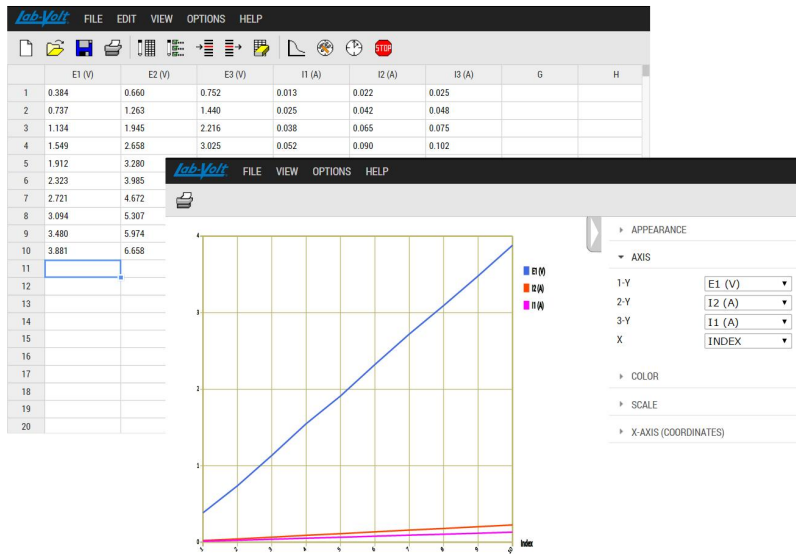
Lab-Volt FILE EDIT VIEW OPTIONS HELP

STOP

| | E1 (V) | E2 (V) | E3 (V) | I1 (A) | I2 (A) | I3 (A) | G | H |
|---|---|---|---|---|---|---|---|---|
| 1 | 0.384 | 0.660 | 0.752 | 0.013 | 0.022 | 0.025 | | |
| 2 | 0.737 | 1.263 | 1.440 | 0.025 | 0.042 | 0.048 | | |
| 3 | 1.134 | 1.945 | 2.216 | 0.038 | 0.065 | 0.075 | | |
| 4 | 1.549 | 2.658 | 3.025 | 0.052 | 0.090 | 0.102 | | |
| 5 | 1.912 | 3.280 | | | | | | |
| 6 | 2.323 | 3.985 | | | | | | |
| 7 | 2.721 | 4.672 | | | | | | |
| 8 | 3.094 | 5.307 | | | | | | |
| 9 | 3.480 | 5.974 | | | | | | |
| 10 | 3.881 | 6.658 | | | | | | |
| 11 | | | | | | | | |
| 12 | | | | | | | | |
| 13 | | | | | | | | |
| 14 | | | | | | | | |
| 15 | | | | | | | | |
| 16 | | | | | | | | |
| 17 | | | | | | | | |
| 18 | | | | | | | | |
| 19 | | | | | | | | |
| 20 | | | | | | | | |

Lab-Volt FILE VIEW OPTIONS HELP

4
3
2
1
0
1 2 3 4 5 6 7 8 9 10
Index

E1 (V)
I2 (A)
I1 (A)

APPEARANCE
AXIS
1-Y E1 (V)
2-Y I2 (A)
3-Y I1 (A)
X INDEX
COLOR
SCALE
X-AXIS (COORDINATES)